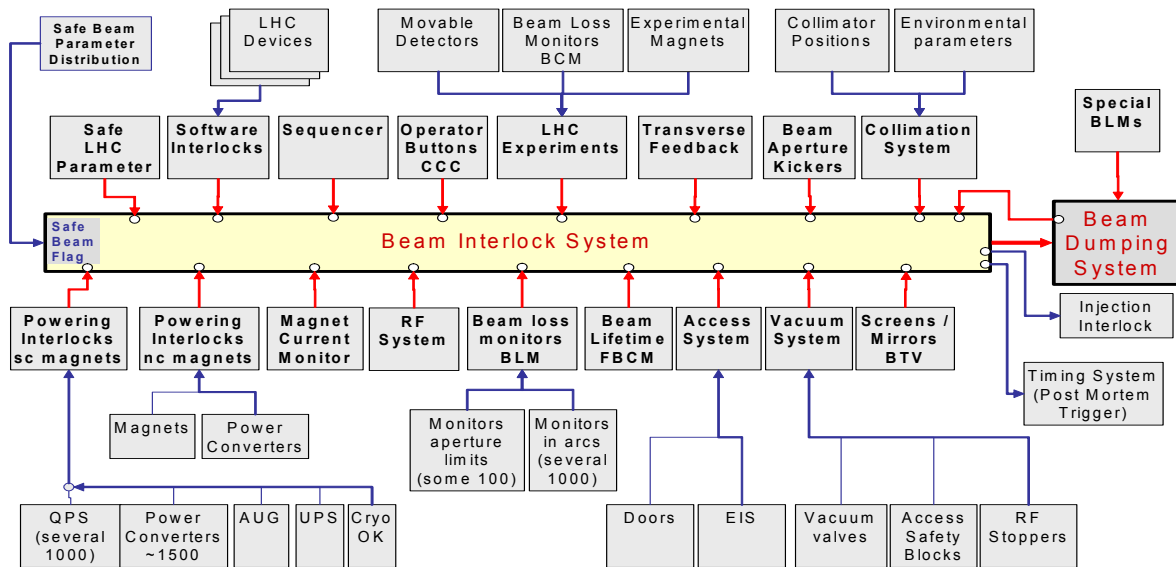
Safe Beam Parameter Distribution

LHC Devices

Movable Detectors

Beam Loss Monitors BCM

Experimental Magnets

Collimator Positions

Environmental parameters

Safe LHC Parameter

Software Interlocks

Sequencer

Operator Buttons CCC

LHC Experiments

Transverse Feedback

Beam Aperture Kickers

Collimation System

Special BLMs

Safe Beam Flag

Beam Interlock System

Beam Dumping System

Injection Interlock

Timing System (Post Mortem Trigger)

Powering Interlocks sc magnets

Powering Interlocks nc magnets

Magnet Current Monitor

RF System

Beam loss monitors BLM

Beam Lifetime FBCM

Access System

Vacuum System

Screens / Mirrors BTV

Magnets

Power Converters

Monitors aperture limits (some 100)

Monitors in arcs (several 1000)

QPS (several 1000)

Power Converters ~1500

AUG

UPS

Cryo OK

Doors

EIS

Vacuum valves

Access Safety Blocks

RF Stoppers